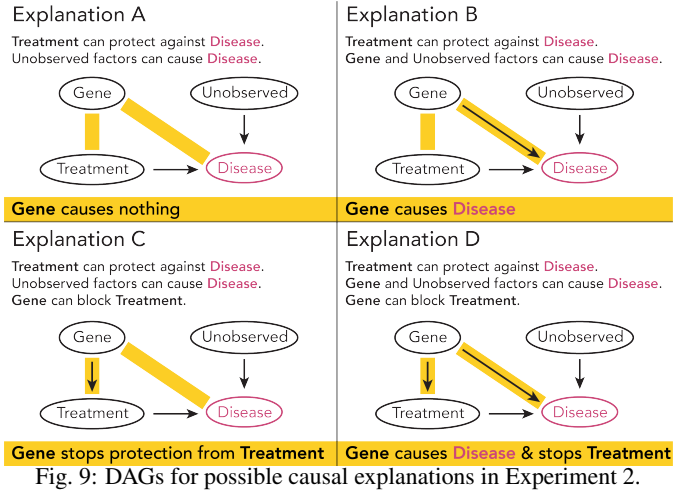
Explanation A

Treatment can protect against Disease.
Unobserved factors can cause Disease.

Gene

Unobserved

Treatment

Disease

Gene causes nothing

Explanation B

Treatment can protect against Disease.
Gene and Unobserved factors can cause Disease.

Gene

Unobserved

Treatment

Disease

Gene causes Disease

Explanation C

Treatment can protect against Disease.
Unobserved factors can cause Disease.
Gene can block Treatment.

Gene

Unobserved

Treatment

Disease

Gene stops protection from Treatment

Explanation D

Treatment can protect against Disease.
Gene and Unobserved factors can cause Disease.
Gene can block Treatment.

Gene

Unobserved

Treatment

Disease

Gene causes Disease & stops Treatment

Fig. 9: DAGs for possible causal explanations in Experiment 2.